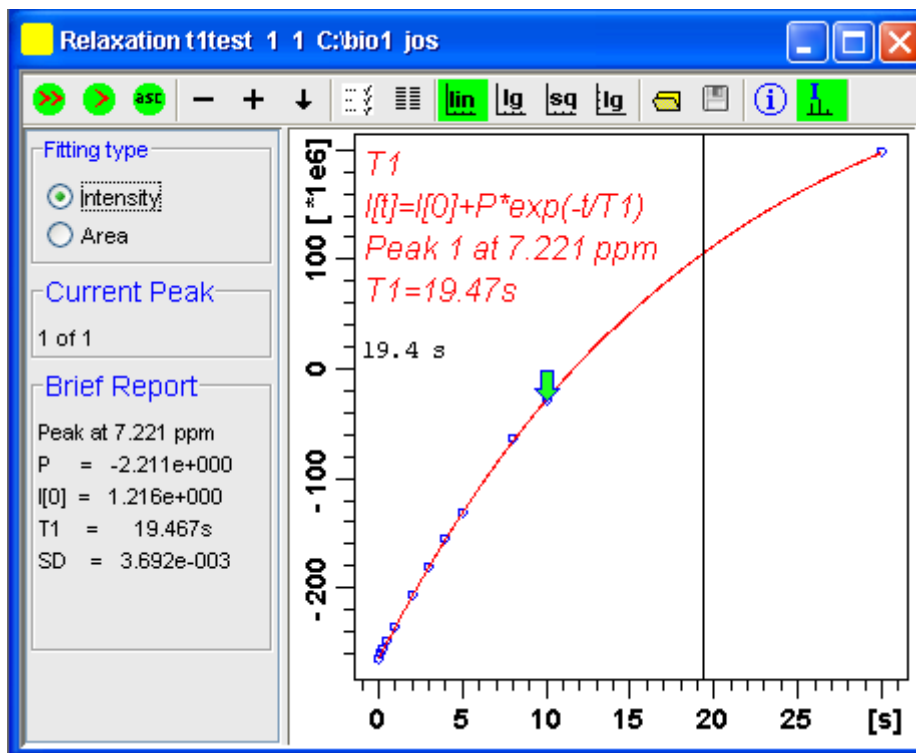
Relaxation t1test 1 1 C:\bio1 jos

asc − + ↓ lin lg sq lg

Fitting type
Intensity
Area

Current Peak
1 of 1

Brief Report
Peak at 7.221 ppm
P = -2.211e+000
I[0] = 1.216e+000
T1 = 19.467s
SD = 3.692e-003

T1
I[t]=I[0]+P*exp(-t/T1)
Peak 1 at 7.221 ppm
T1=19.47s

19.4 s

[*1e6]
100
0
-100
-200

0 5 10 15 20 25 [s]